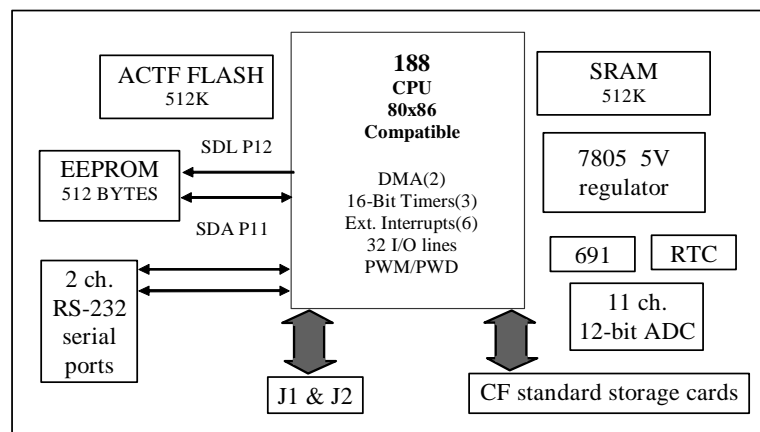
ACTF FLASH
512K

188
CPU
80x86
Compatible

DMA(2)
16-Bit Timers(3)
Ext. Interrupts(6)
32 I/O lines
PWM/PWD

SRAM
512K

SDL P12

EEPROM
512 BYTES

SDA P11

7805 5V
regulator

2 ch.
RS-232
serial
ports

691

RTC

11 ch.
12-bit ADC

J1 & J2

CF standard storage cards